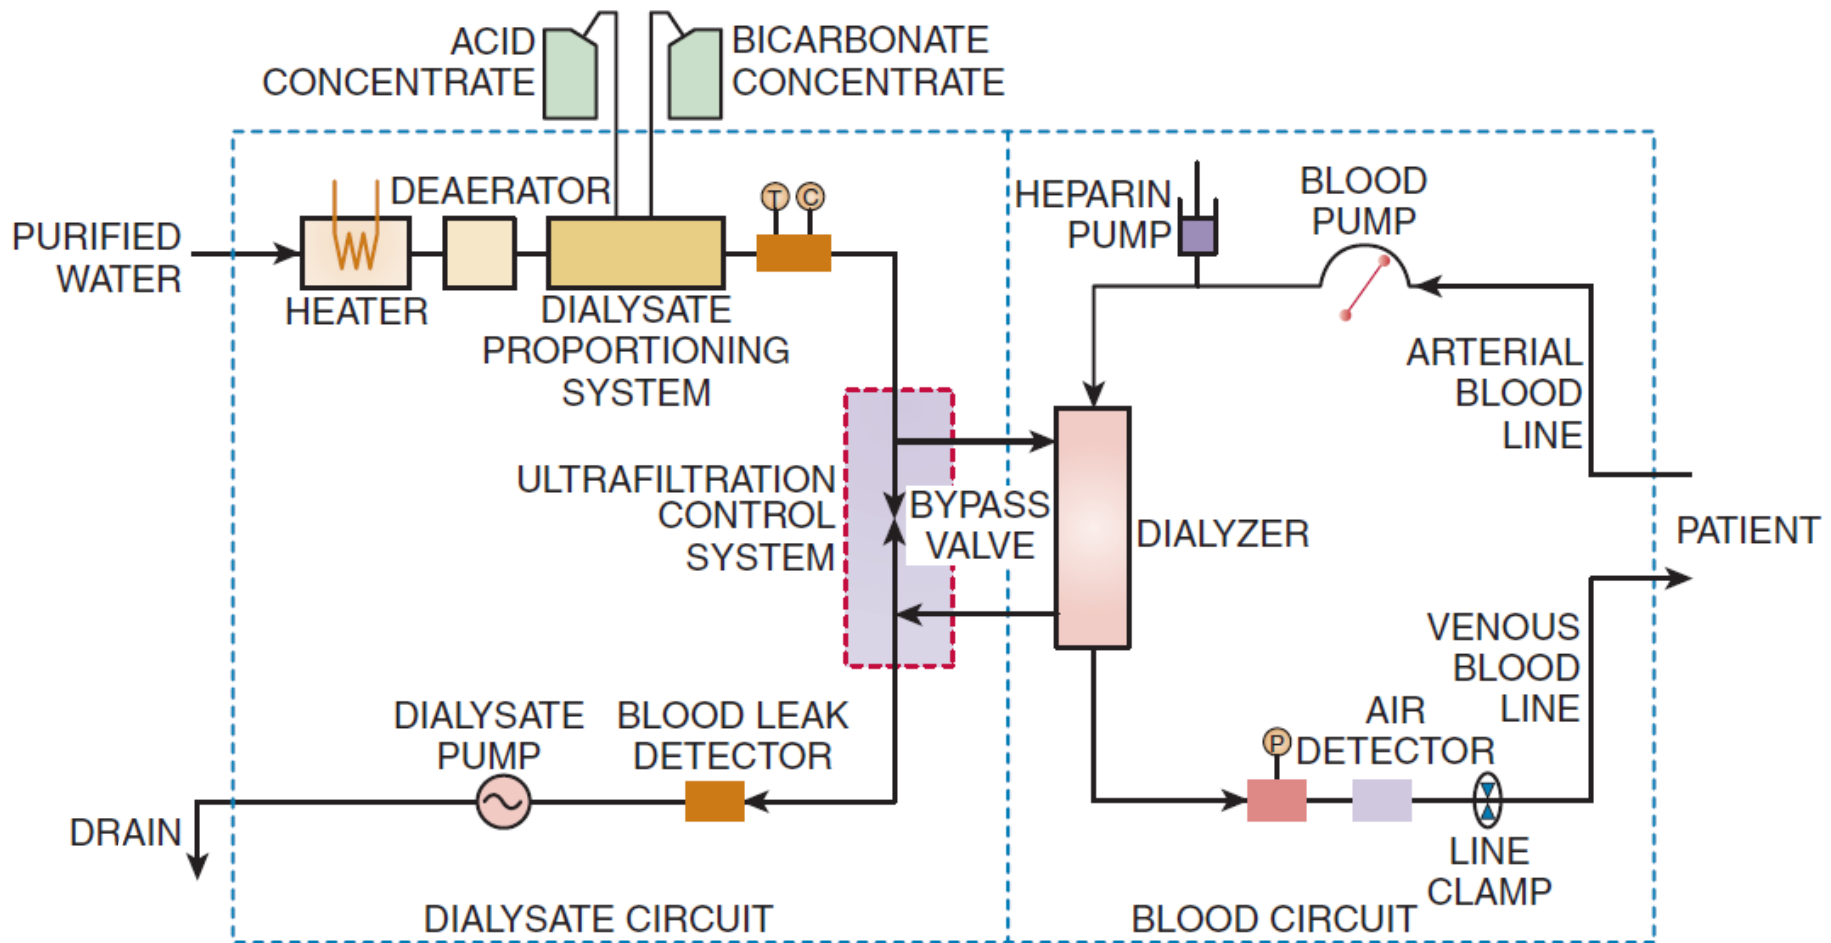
ACID CONCENTRATE

BICARBONATE CONCENTRATE

PURIFIED WATER

DEAERATOR

HEATER

DIALYSATE PROPORTIONING SYSTEM

T C

HEPARIN PUMP

BLOOD PUMP

ARTERIAL BLOOD LINE

ULTRAFILTRATION CONTROL SYSTEM

BYPASS VALVE

DIALYZER

PATIENT

VENOUS BLOOD LINE

AIR DETECTOR

P

DIALYSATE PUMP

BLOOD LEAK DETECTOR

DRAIN

LINE CLAMP

DIALYSATE CIRCUIT

BLOOD CIRCUIT